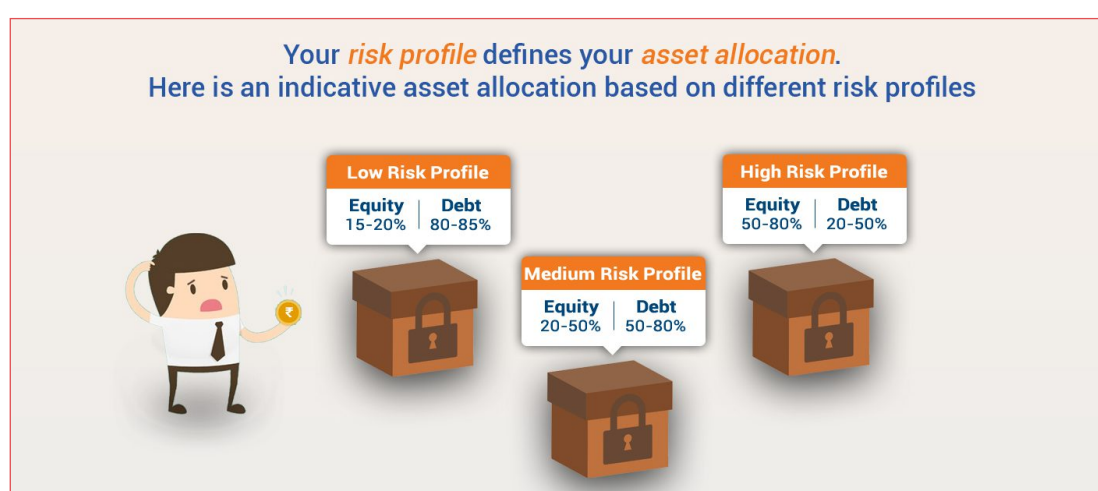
Your risk profile defines your asset allocation.
Here is an indicative asset allocation based on different risk profiles

Low Risk Profile
Equity 15-20% | Debt 80-85%

Medium Risk Profile
Equity 20-50% | Debt 50-80%

High Risk Profile
Equity 50-80% | Debt 20-50%

₹